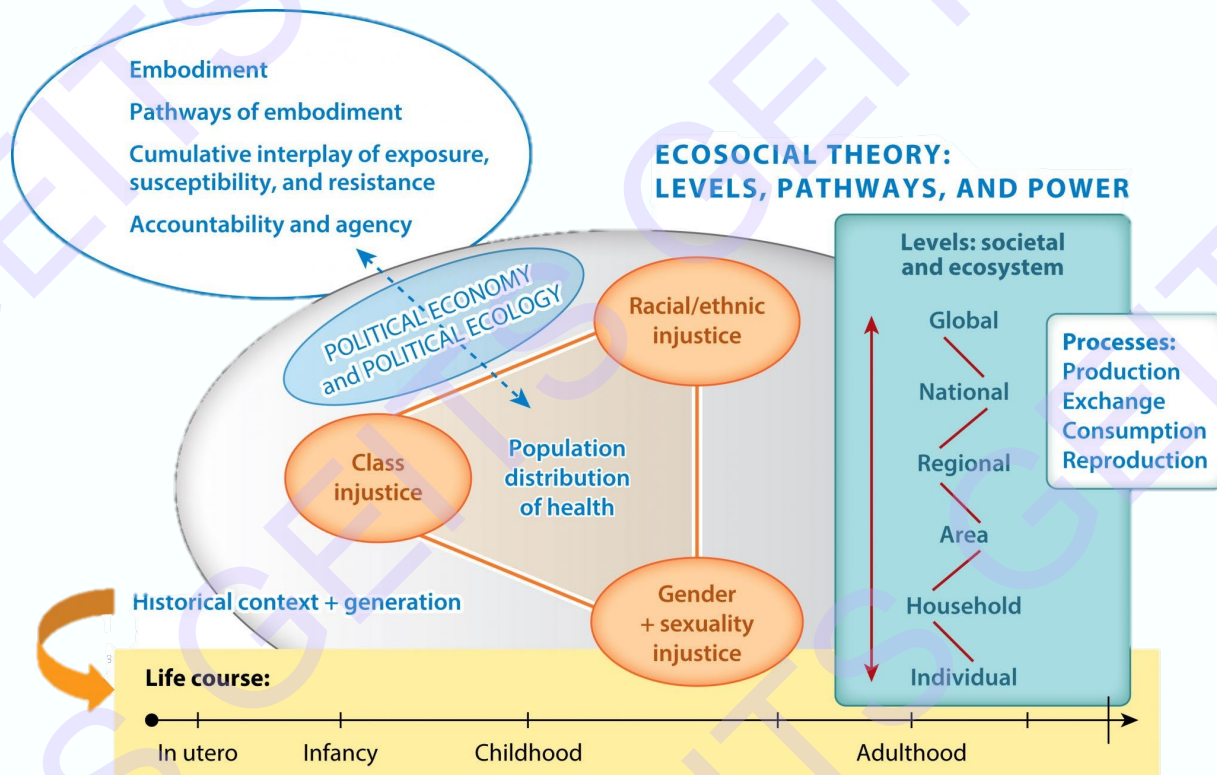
Embodiment

Pathways of embodiment

Cumulative interplay of exposure, susceptibility, and resistance

Accountability and agency

ECOSOCIAL THEORY: LEVELS, PATHWAYS, AND POWER

POLITICAL ECONOMY and POLITICAL ECOLOGY

Racial/ethnic injustice

Class injustice

Population distribution of health

Gender + sexuality injustice

Levels: societal and ecosystem

Global

National

Regional

Area

Household

Individual

Processes: Production Exchange Consumption Reproduction

Historical context + generation

Life course:

In utero

Infancy

Childhood

Adulthood